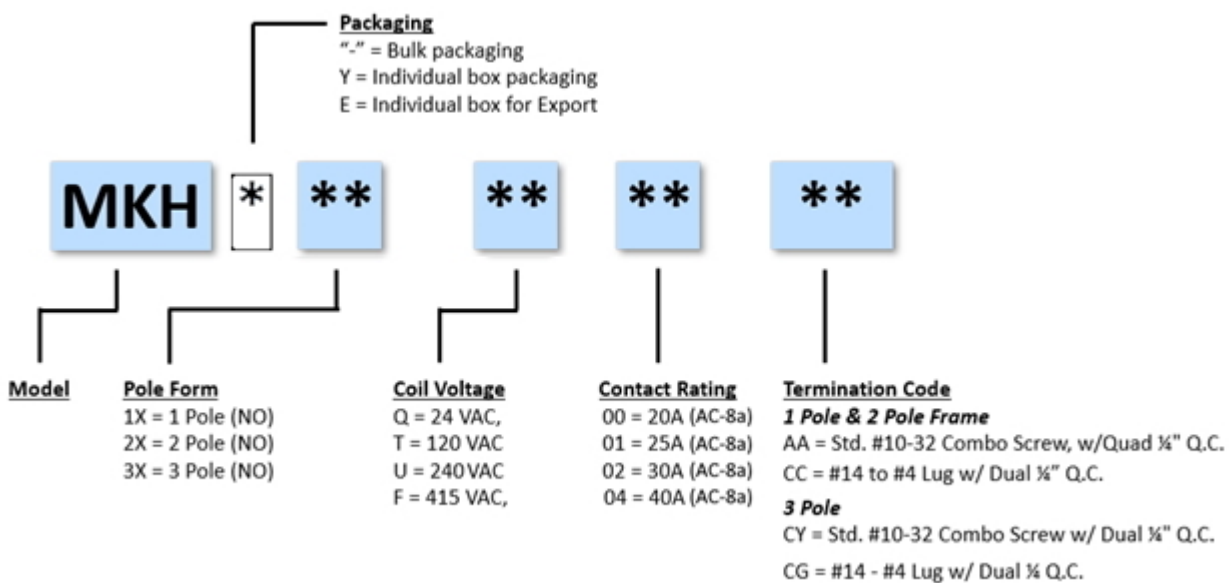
Packaging
"-" = Bulk packaging
Y = Individual box packaging
E = Individual box for Export

MKH * ** ** ** **

Model

Pole Form
1X = 1 Pole (NO)
2X = 2 Pole (NO)
3X = 3 Pole (NO)

Coil Voltage
Q = 24 VAC,
T = 120 VAC
U = 240VAC
F = 415 VAC,

Contact Rating
00 = 20A (AC-8a)
01 = 25A (AC-8a)
02 = 30A (AC-8a)
04 = 40A (AC-8a)

Termination Code
1 Pole & 2 Pole Frame
AA = Std. #10-32 Combo Screw, w/Quad ¼" Q.C.
CC = #14 to #4 Lug w/ Dual ¼" Q.C.
3 Pole
CY = Std. #10-32 Combo Screw w/ Dual ¼" Q.C.
CG = #14 - #4 Lug w/ Dual ¼ Q.C.